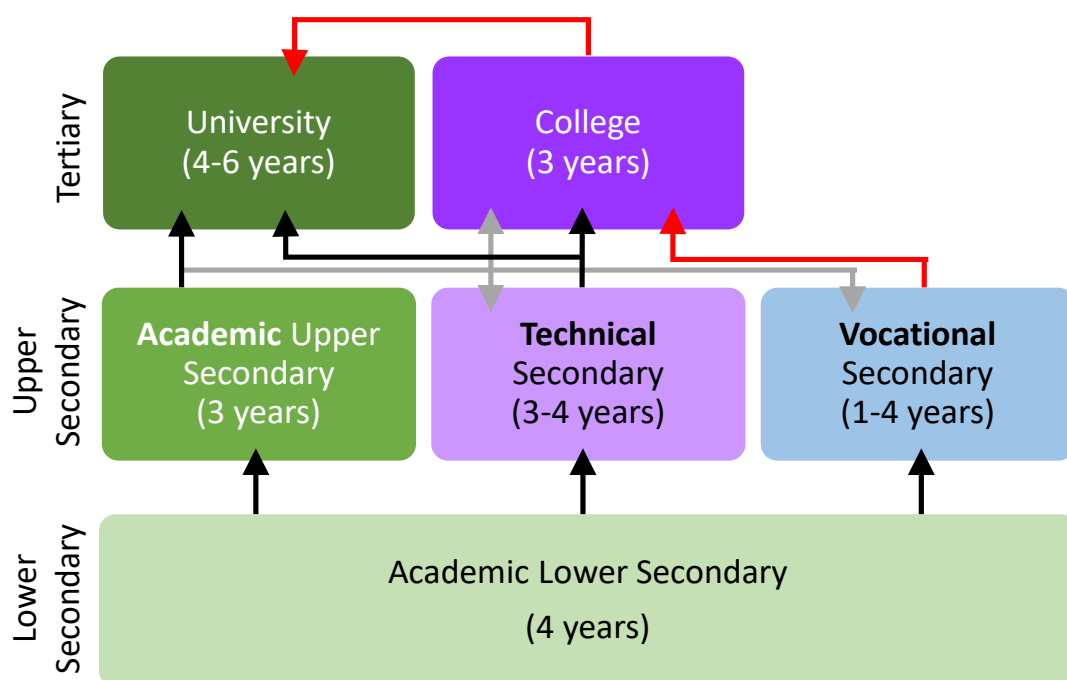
Tertiary

University
(4-6 years)

College
(3 years)

Upper Secondary

**Academic** Upper Secondary
(3 years)

**Technical** Secondary
(3-4 years)

**Vocational** Secondary
(1-4 years)

Lower Secondary

Academic Lower Secondary
(4 years)